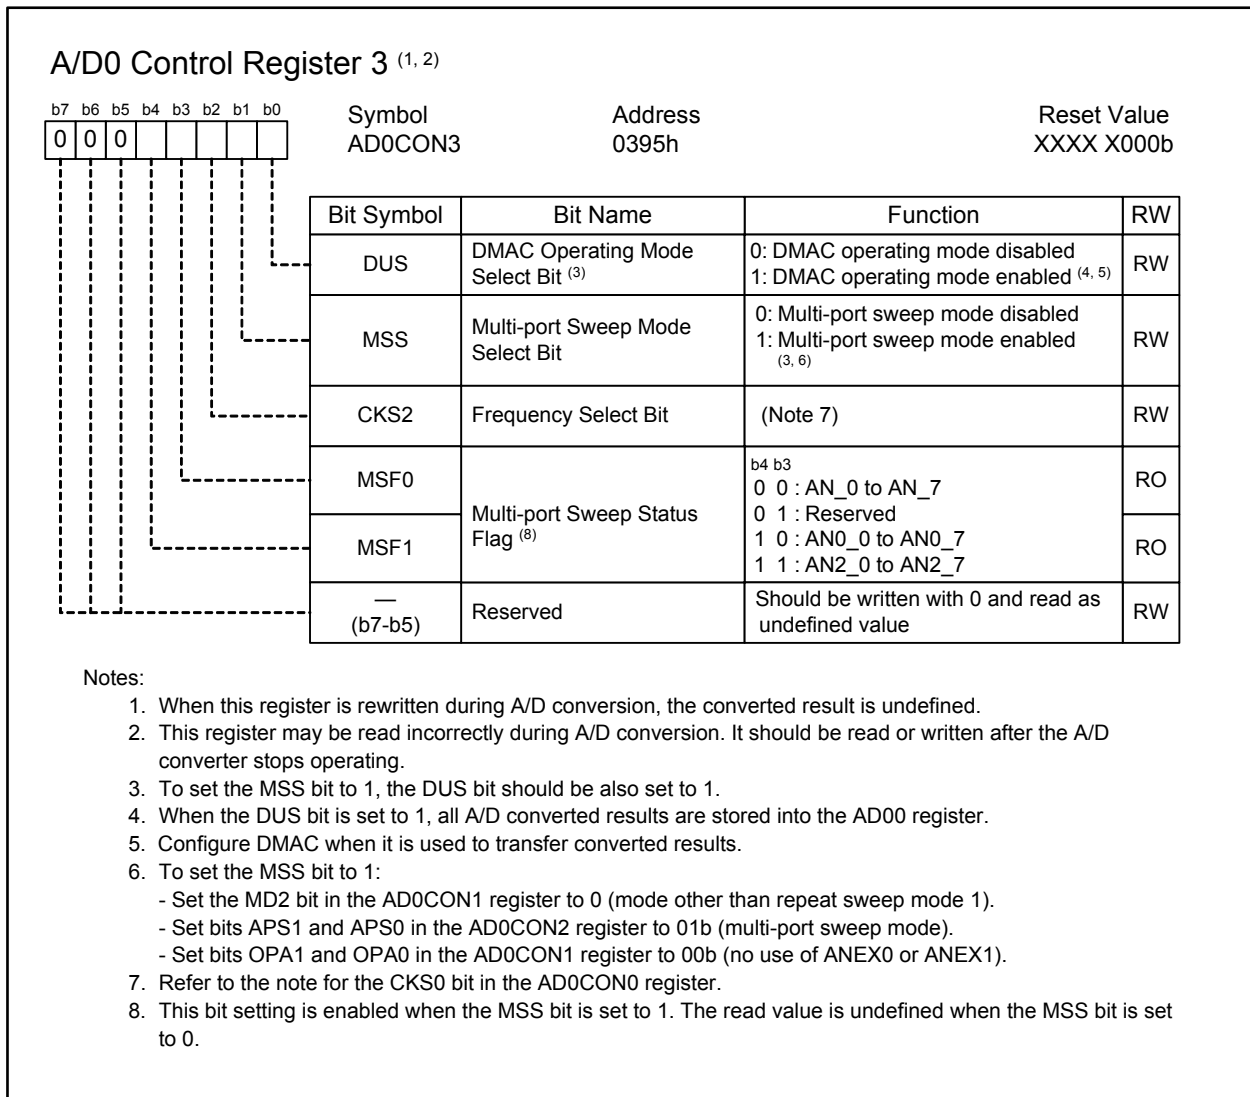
A/D0 Control Register 3 $^{(1, 2)}$

| b7 | b6 | b5 | b4 | b3 | b2 | b1 | b0 |
|---|---|---|---|---|---|---|---|
| 0 | 0 | 0 | | | | | |

Symbol
AD0CON3

Address
0395h

Reset Value
XXXX X000b

| Bit Symbol | Bit Name | Function | RW |
|---|---|---|---|
| DUS | DMAC Operating Mode Select Bit $^{(3)}$ | 0: DMAC operating mode disabled<br>1: DMAC operating mode enabled $^{(4, 5)}$ | RW |
| MSS | Multi-port Sweep Mode Select Bit | 0: Multi-port sweep mode disabled<br>1: Multi-port sweep mode enabled $^{(3, 6)}$ | RW |
| CKS2 | Frequency Select Bit | (Note 7) | RW |
| MSF0 | Multi-port Sweep Status Flag $^{(8)}$ | b4 b3<br>0 0 : AN_0 to AN_7<br>0 1 : Reserved<br>1 0 : AN0_0 to AN0_7<br>1 1 : AN2_0 to AN2_7 | RO |
| MSF1 | | | RO |
| — (b7-b5) | Reserved | Should be written with 0 and read as undefined value | RW |

Notes:
1. When this register is rewritten during A/D conversion, the converted result is undefined.
2. This register may be read incorrectly during A/D conversion. It should be read or written after the A/D converter stops operating.
3. To set the MSS bit to 1, the DUS bit should be also set to 1.
4. When the DUS bit is set to 1, all A/D converted results are stored into the AD00 register.
5. Configure DMAC when it is used to transfer converted results.
6. To set the MSS bit to 1:
- Set the MD2 bit in the AD0CON1 register to 0 (mode other than repeat sweep mode 1).
- Set bits APS1 and APS0 in the AD0CON2 register to 01b (multi-port sweep mode).
- Set bits OPA1 and OPA0 in the AD0CON1 register to 00b (no use of ANEX0 or ANEX1).
7. Refer to the note for the CKS0 bit in the AD0CON0 register.
8. This bit setting is enabled when the MSS bit is set to 1. The read value is undefined when the MSS bit is set to 0.